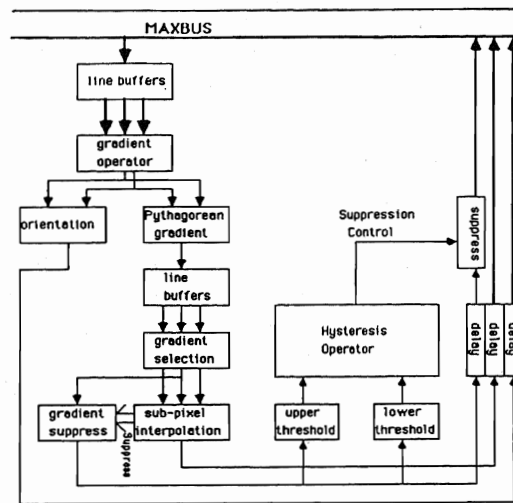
MAXBUS

line buffers

gradient operator

orientation

Pythagorean gradient

line buffers

gradient selection

gradient suppress

suppress

sub-pixel interpolation

Suppression Control

suppress

Hysteresis Operator

upper threshold

lower threshold

delay

delay

delay